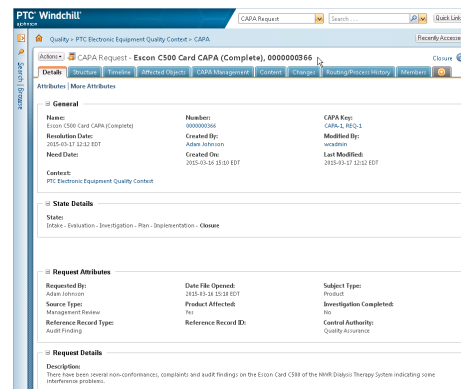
PTC® Windchill®
CAPA Request
Search ...
Quick Link

Search | Browse

Quality » PTC Electronic Equipment Quality Context » CAPA
Recently Accesse

Actions ▾ CAPA Request - Escon C500 Card CAPA (Complete), 0000000366
Closure

Details | Structure | Timeline | Affected Objects | CAPA Management | Content | Changes | Routing/Process History | Members

Attributes | More Attributes

General

Name:
Escon C500 Card CAPA (Complete)
Number:
0000000366
CAPA Key:
CAPA-1, REQ-1
Resolution Date:
2015-03-17 12:12 EDT
Created By:
Adam Johnson
Modified By:
wcadmin
Need Date:
Created On:
2015-03-16 15:10 EDT
Last Modified:
2015-03-17 12:12 EDT
Context:
PTC Electronic Equipment Quality Context

State Details

State:
Intake - Evaluation - Investigation - Plan - Implementation - Closure

Request Attributes

Requested By:
Adam Johnson
Date File Opened:
2015-03-16 15:18 EDT
Subject Type:
Product
Source Type:
Management Review
Product Affected:
Yes
Investigation Completed:
No
Reference Record Type:
Audit Finding
Reference Record ID:
Control Authority:
Quality Assurance

Request Details

Description:
There have been several non-conformances, complaints and audit findings on the Escon Card C500 of the MMR Dialysis Therapy System indicating some interference problems.